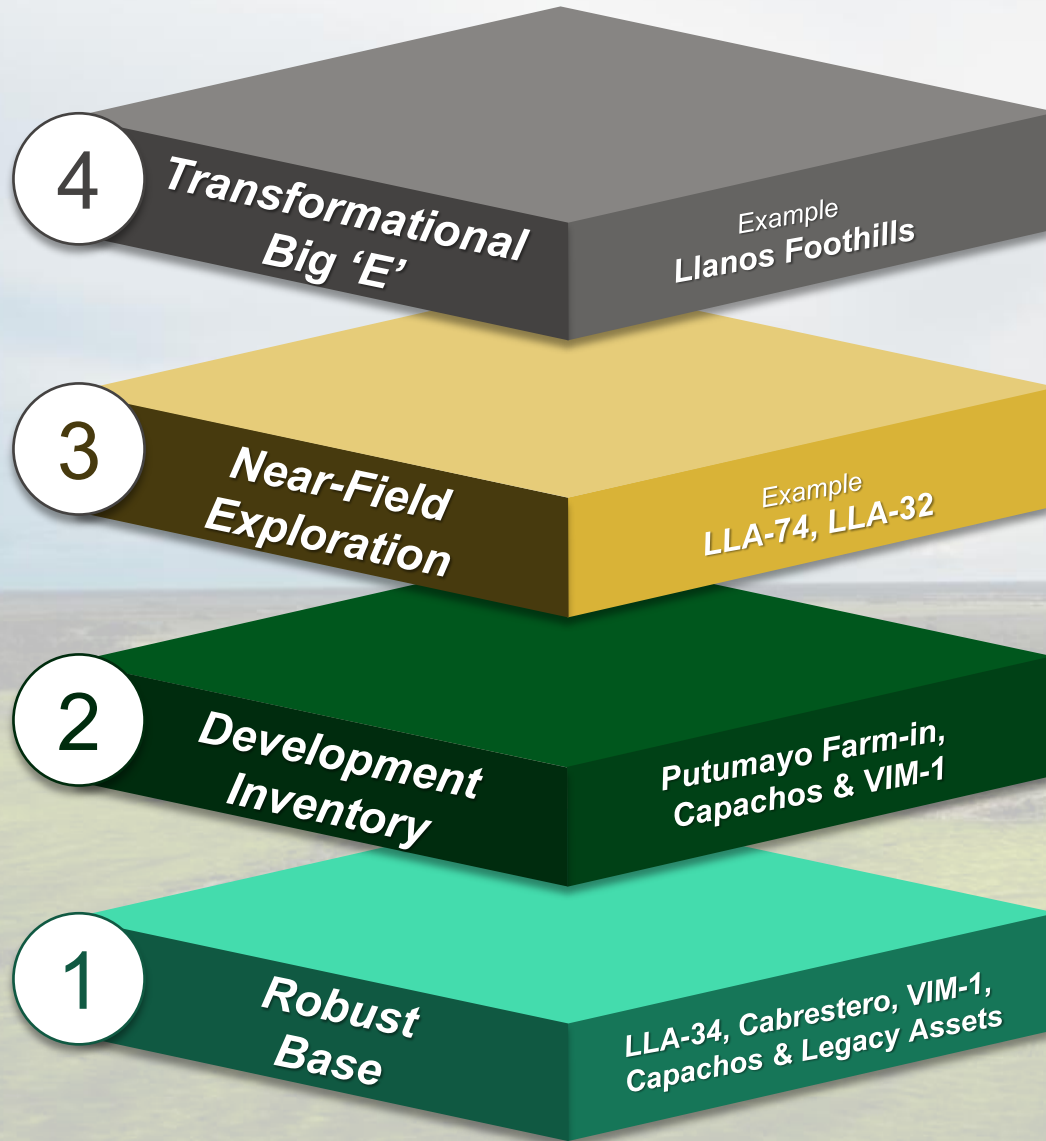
4 Transformational Big ‘E’

Example
Llanos Foothills

3 Near-Field Exploration

Example
LLA-74, LLA-32

2 Development Inventory

Putumayo Farm-in, Capachos & VIM-1

1 Robust Base

LLA-34, Cabrestero, VIM-1, Capachos & Legacy Assets